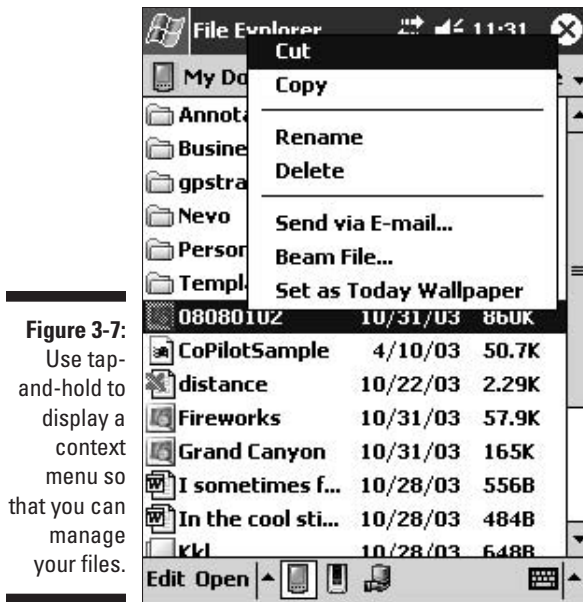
Figure 3-7: Use tap-and-hold to display a context menu so that you can manage your files.

File Explorer 11:31

My Do

Annota

Busine

gpstra

Nevo

Person

Templ

Cut

Copy

Rename

Delete

Send via E-mail...

Beam File...

Set as Today Wallpaper

08080102 10/31/03 860K

CoPilotSample 4/10/03 50.7K

distance 10/22/03 2.29K

Fireworks 10/31/03 57.9K

Grand Canyon 10/31/03 165K

I sometimes f... 10/28/03 556B

In the cool sti... 10/28/03 484B

Kkl 10/28/03 648B

Edit Open